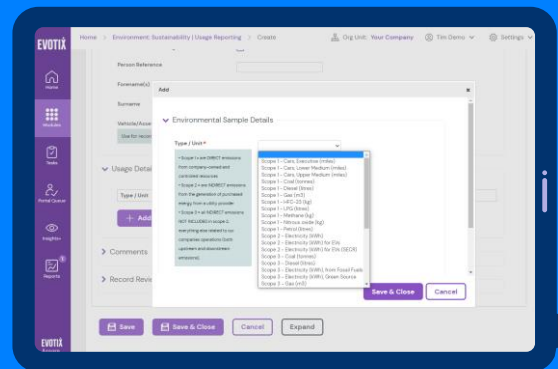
EVOTIX

Home > Environment: Sustainability | Usage Reporting > Create

Org Unit: Your Company

Tim Demo

Settings

Home

Modules

Tasks

Portal Queue

Insights+

Reports

EVOTIX

Person Reference

Forename(s)

Surname

Vehicle/Asset

Usage Details

Type / Unit

+ Add

Comments

Record Revi

Save

Save & Close

Cancel

Expand

Add

Environmental Sample Details

Type / Unit *

• Scope 1 are DIRECT emissions from company-owned and controlled resources
• Scope 2 are INDIRECT emissions from the generation of purchased energy from a utility provider
• Scope 3 is all INDIRECT emissions NOT INCLUDED in scope 2, everything else related to our companies operations (both upstream and downstream emissions).

Scope 1 – Cars, Executive (miles)
Scope 1 – Cars, Lower Medium (miles)
Scope 1 – Cars, Upper Medium (miles)
Scope 1 – Coal (tonnes)
Scope 1 – Diesel (litres)
Scope 1 – Gas (m3)
Scope 1 – HFC-23 (kg)
Scope 1 – LPG (litres)
Scope 1 – Methane (kg)
Scope 1 – Nitrous oxide (kg)
Scope 1 – Petrol (litres)
Scope 2 – Electricity (kWh)
Scope 2 – Electricity (kWh) for EVs
Scope 2 – Electricity (kWh) for EVs (SECR)
Scope 3 – Coal (tonnes)
Scope 3 – Diesel (litres)
Scope 3 – Electricity (kWh) from Fossil Fuels
Scope 3 – Electricity (kWh), Green Source
Scope 3 – Gas (m3)

Save & Close

Cancel